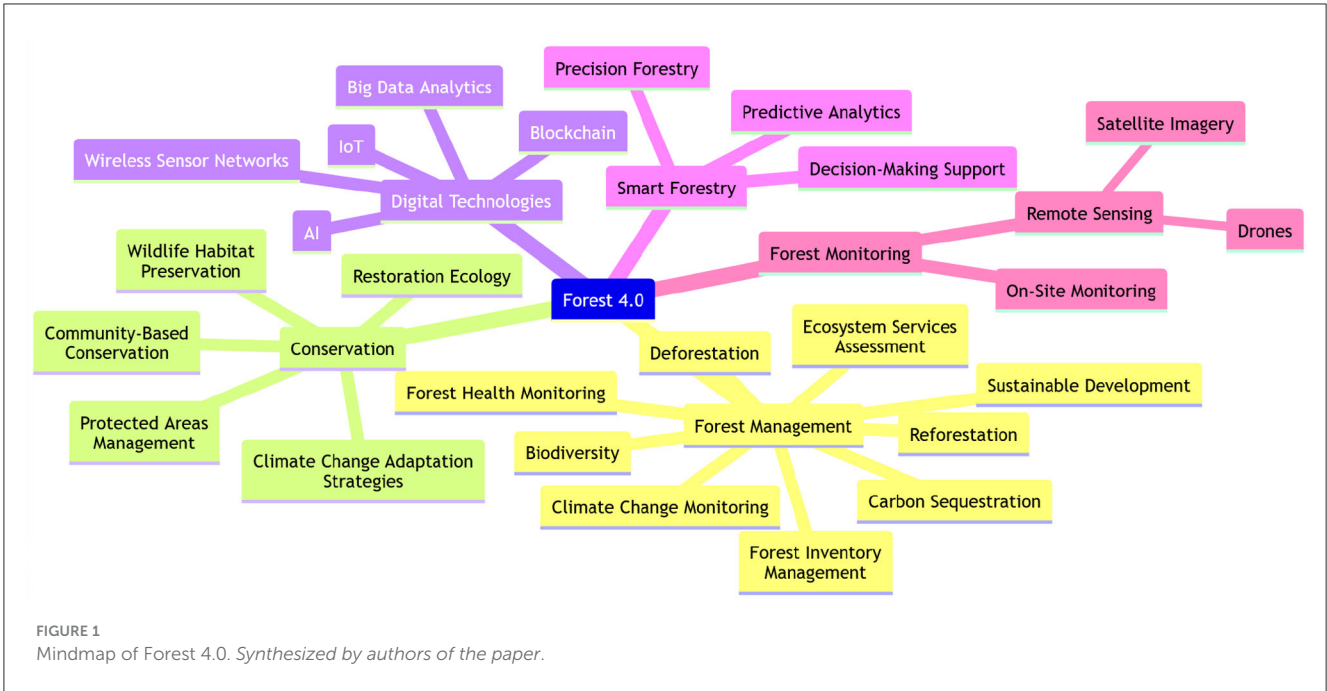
Precision Forestry

Big Data Analytics

Predictive Analytics

Satellite Imagery

Blockchain

IoT

Wireless Sensor Networks

Smart Forestry

Decision-Making Support

Digital Technologies

Remote Sensing

AI

Drones

Wildlife Habitat Preservation

Forest Monitoring

Restoration Ecology

Forest 4.0

On-Site Monitoring

Community-Based Conservation

Ecosystem Services Assessment

Conservation

Deforestation

Sustainable Development

Forest Health Monitoring

Protected Areas Management

Forest Management

Reforestation

Biodiversity

Climate Change Adaptation Strategies

Climate Change Monitoring

Carbon Sequestration

Forest Inventory Management

FIGURE 1
Mindmap of Forest 4.0. Synthesized by authors of the paper.